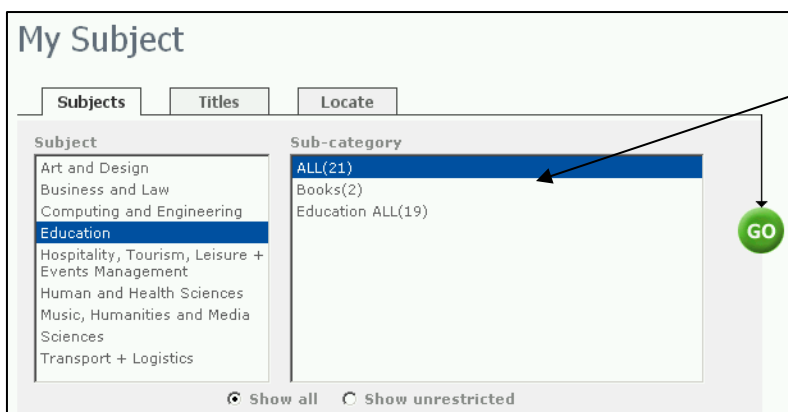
My Subject

Subjects | Titles | Locate

Subject
Art and Design
Business and Law
Computing and Engineering
Education
Hospitality, Tourism, Leisure + Events Management
Human and Health Sciences
Music, Humanities and Media
Sciences
Transport + Logistics

Sub-category
ALL(21)
Books(2)
Education ALL(19)

GO

Show all   Show unrestricted